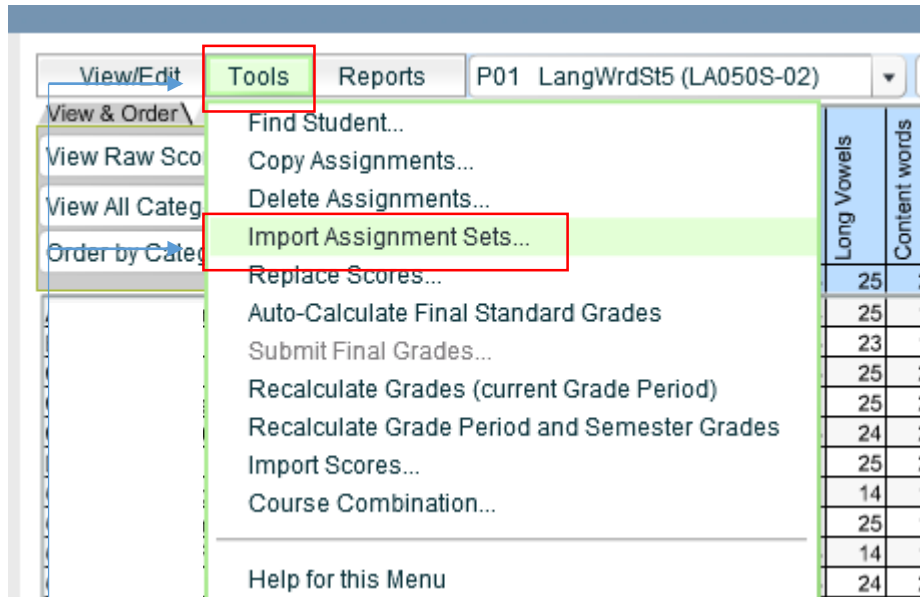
View/Edit Tools Reports P01 LangWrdSt5 (LA050S-02)

View & Order

View Raw Sco

View All Categ

Order by Categ

Find Student...
Copy Assignments...
Delete Assignments...
Import Assignment Sets...
Replace Scores...
Auto-Calculate Final Standard Grades
Submit Final Grades...
Recalculate Grades (current Grade Period)
Recalculate Grade Period and Semester Grades
Import Scores...
Course Combination...

Help for this Menu

| Long Vowels | Content words |
|---|---|
| 25 | |
| 25 | |
| 23 | |
| 25 | |
| 25 | |
| 24 | |
| 25 | |
| 14 | |
| 25 | |
| 14 | |
| 24 | |